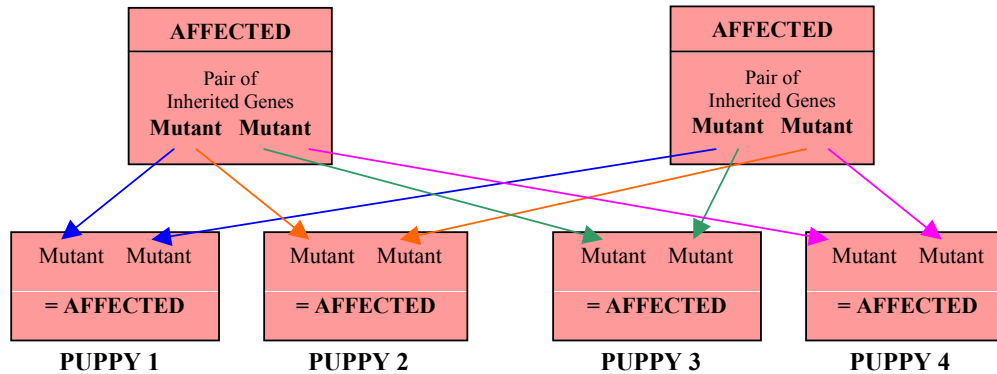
AFFECTED

Pair of Inherited Genes
**Mutant Mutant**

AFFECTED

Pair of Inherited Genes
**Mutant Mutant**

Mutant Mutant
= AFFECTED
PUPPY 1

Mutant Mutant
= AFFECTED
PUPPY 2

Mutant Mutant
= AFFECTED
PUPPY 3

Mutant Mutant
= AFFECTED
PUPPY 4